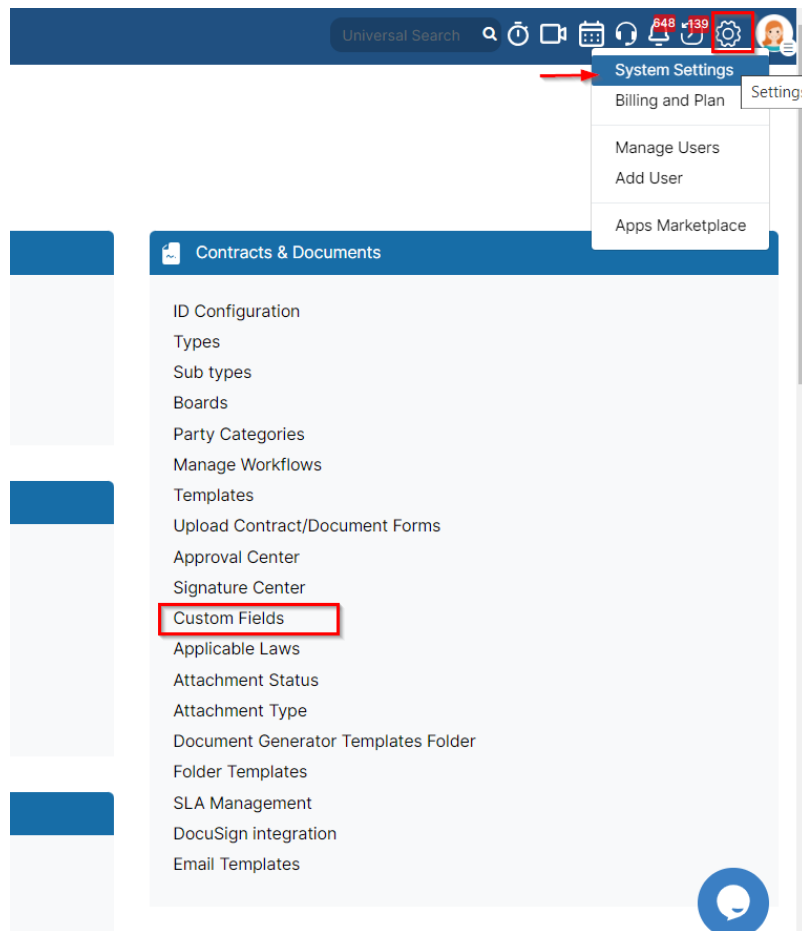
Universal Search

648 139

System Settings
Billing and Plan
Manage Users
Add User
Apps Marketplace

Settings

Contracts & Documents

ID Configuration
Types
Sub types
Boards
Party Categories
Manage Workflows
Templates
Upload Contract/Document Forms
Approval Center
Signature Center
Custom Fields
Applicable Laws
Attachment Status
Attachment Type
Document Generator Templates Folder
Folder Templates
SLA Management
DocuSign integration
Email Templates